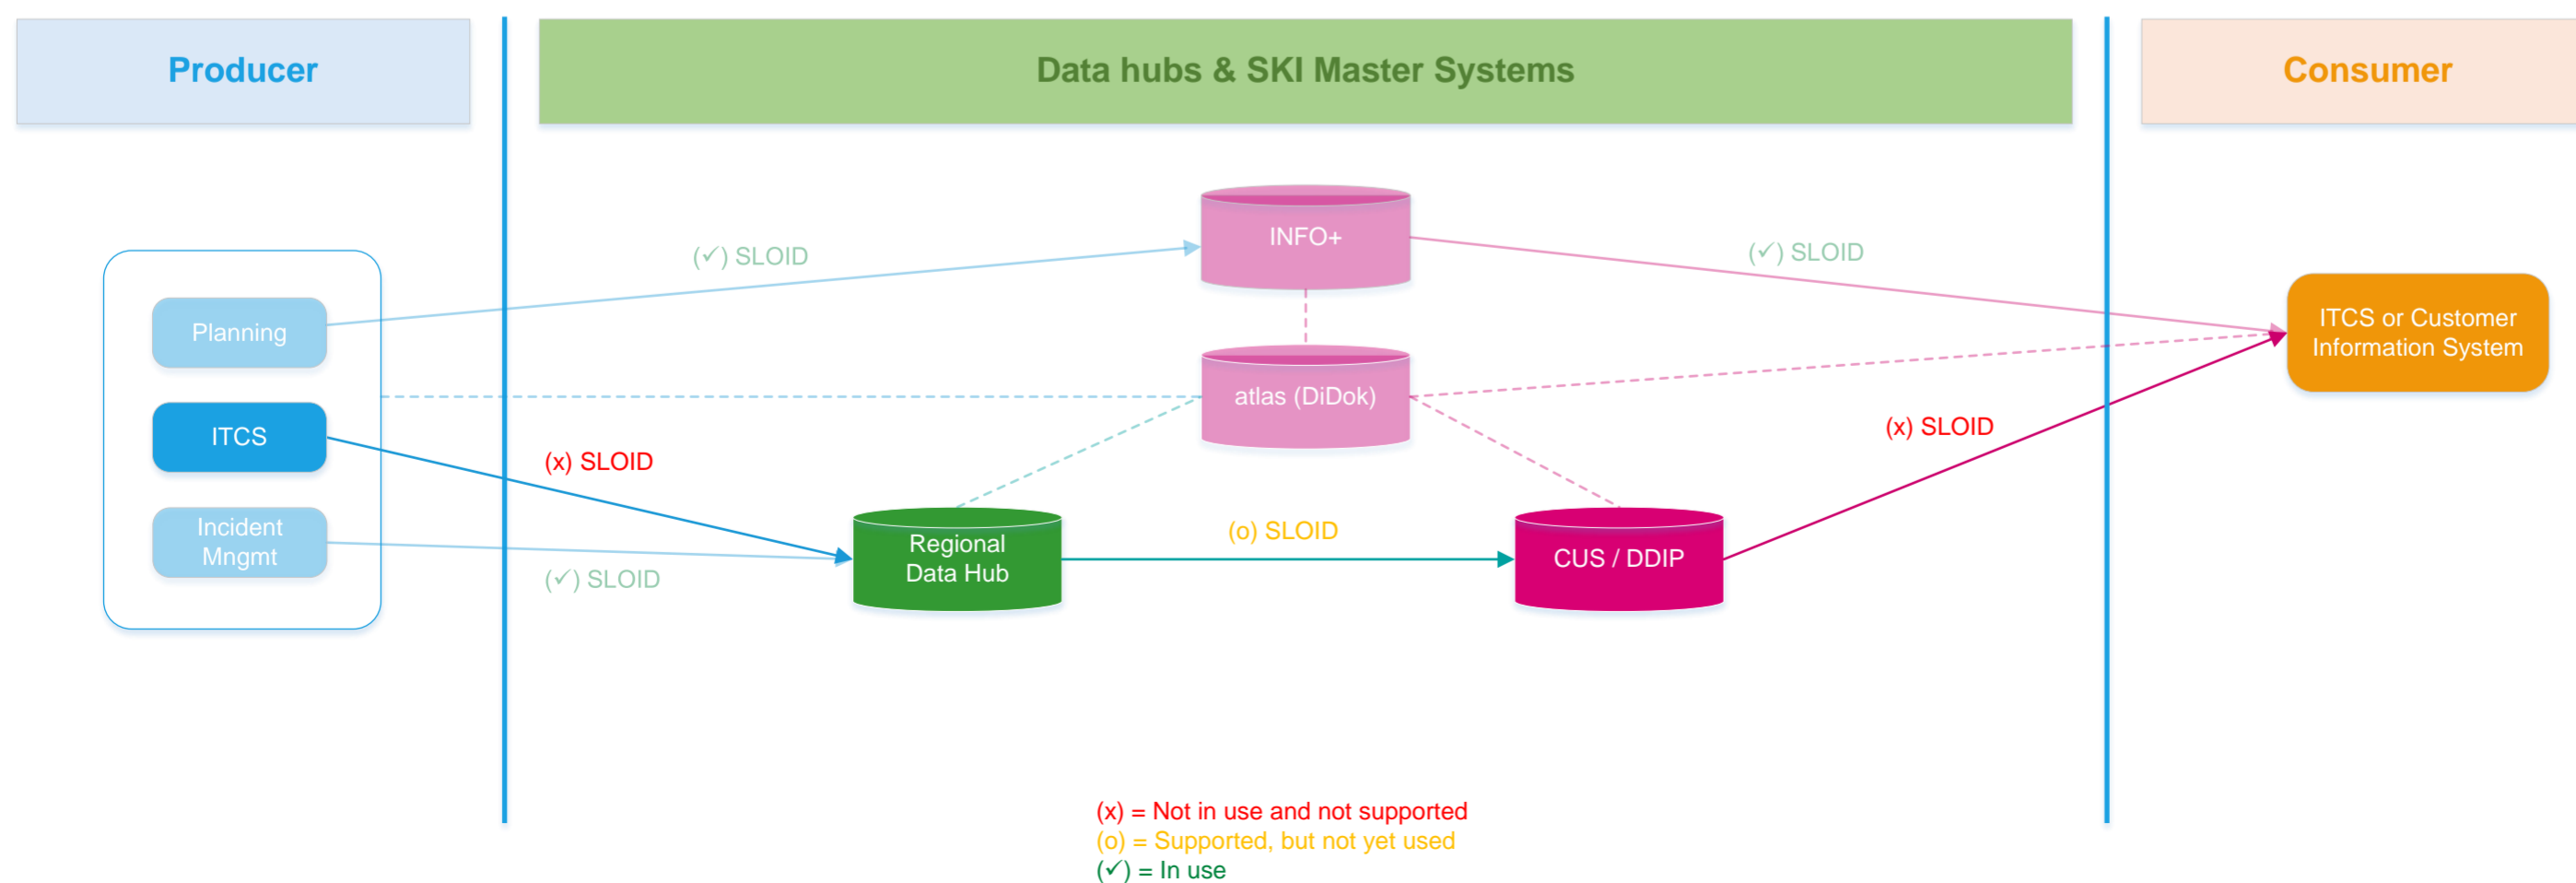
Producer

Data hubs & SKI Master Systems

Consumer

Planning

ITCS

Incident Mngmt

(✓) SLOID

INFO+

(✓) SLOID

ITCS or Customer Information System

atlas (DiDok)

(x) SLOID

(x) SLOID

Regional Data Hub

(o) SLOID

CUS / DDIP

(✓) SLOID

(x) = Not in use and not supported
(o) = Supported, but not yet used
(✓) = In use